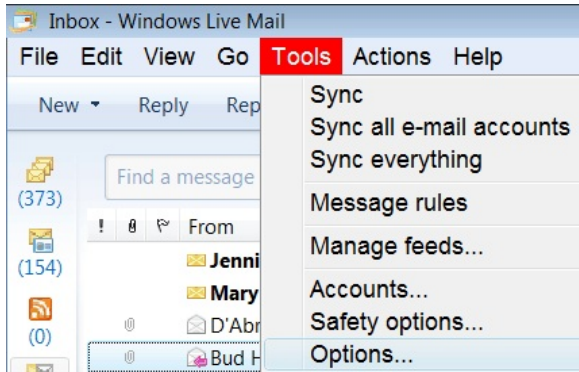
Inbox - Windows Live Mail

File Edit View Go Tools Actions Help

New ▾ Reply Rep

Find a message

(373)

(154)

(0)

! From

Jenni

Mary

D'Abr

Bud H

Sync
Sync all e-mail accounts
Sync everything

Message rules

Manage feeds...

Accounts...
Safety options...
Options...